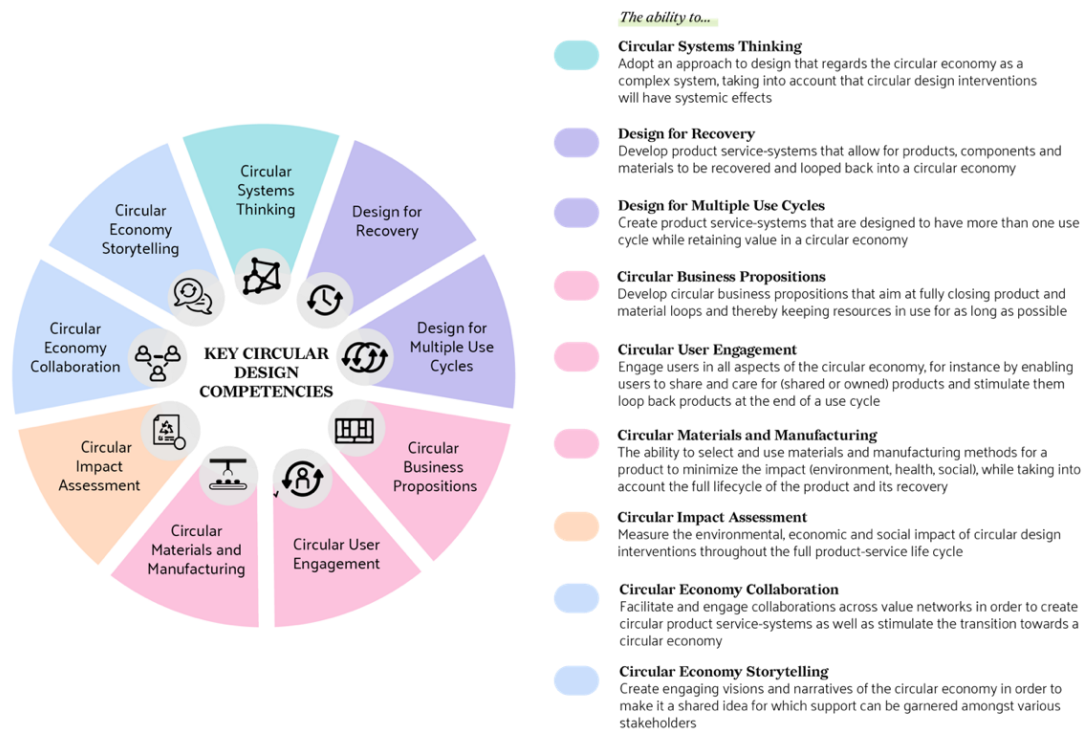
Circular Systems Thinking

Design for Recovery

Design for Multiple Use Cycles

Circular Business Propositions

Circular User Engagement

Circular Materials and Manufacturing

Circular Impact Assessment

Circular Economy Collaboration

Circular Economy Storytelling

KEY CIRCULAR DESIGN COMPETENCIES

The ability to...

Circular Systems Thinking
Adopt an approach to design that regards the circular economy as a complex system, taking into account that circular design interventions will have systemic effects

Design for Recovery
Develop product service-systems that allow for products, components and materials to be recovered and looped back into a circular economy

Design for Multiple Use Cycles
Create product service-systems that are designed to have more than one use cycle while retaining value in a circular economy

Circular Business Propositions
Develop circular business propositions that aim at fully closing product and material loops and thereby keeping resources in use for as long as possible

Circular User Engagement
Engage users in all aspects of the circular economy, for instance by enabling users to share and care for (shared or owned) products and stimulate them loop back products at the end of a use cycle

Circular Materials and Manufacturing
The ability to select and use materials and manufacturing methods for a product to minimize the impact (environment, health, social), while taking into account the full lifecycle of the product and its recovery

Circular Impact Assessment
Measure the environmental, economic and social impact of circular design interventions throughout the full product-service life cycle

Circular Economy Collaboration
Facilitate and engage collaborations across value networks in order to create circular product service-systems as well as stimulate the transition towards a circular economy

Circular Economy Storytelling
Create engaging visions and narratives of the circular economy in order to make it a shared idea for which support can be garnered amongst various stakeholders